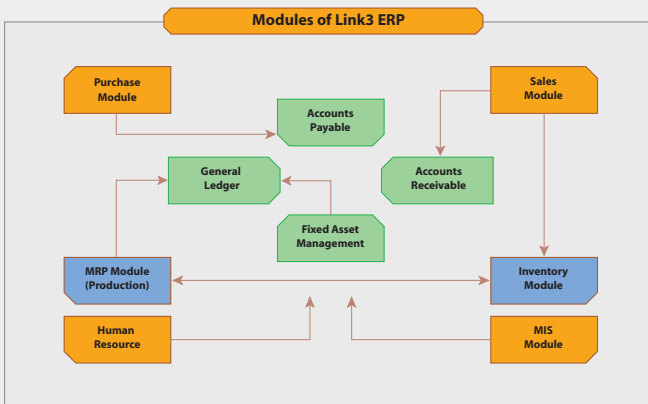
Modules of Link3 ERP

Purchase Module

Accounts Payable

Sales Module

General Ledger

Accounts Receivable

Fixed Asset Management

MRP Module (Production)

Inventory Module

Human Resource

MIS Module